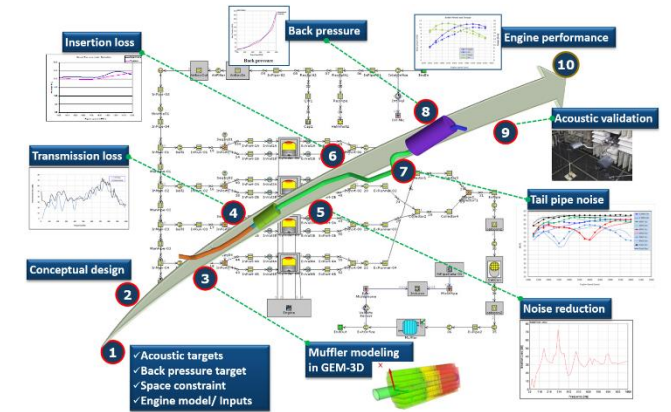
Insertion loss

Back pressure

Engine performance

10

8

9

Acoustic validation

6

Transmission loss

7

Tail pipe noise

4

5

Conceptual design

2

3

Noise reduction

1

✓Acoustic targets
✓Back pressure target
✓Space constraint
✓Engine model/ Inputs

Muffler modeling in GEM-3D